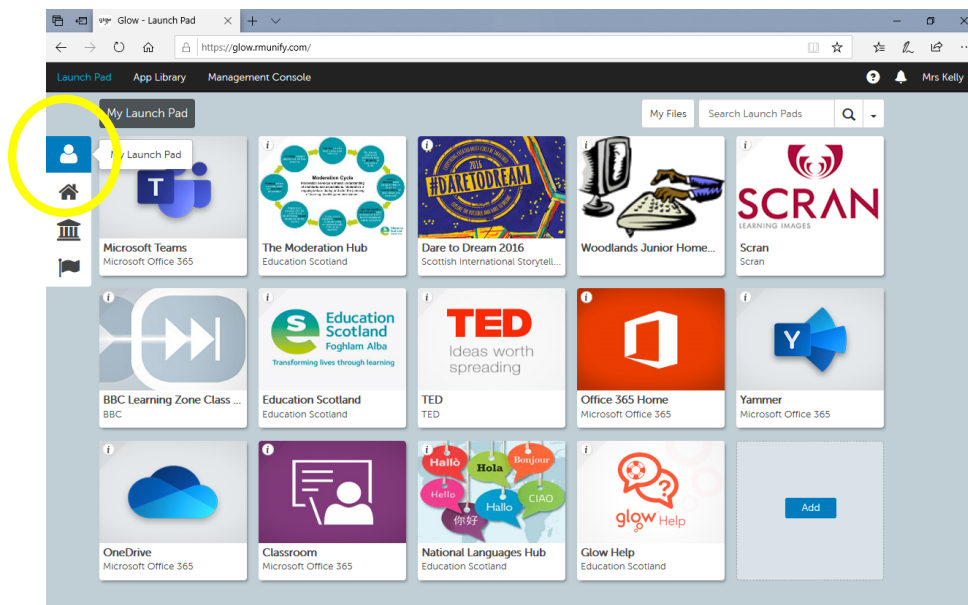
Glow - Launch Pad

https://glow.rmunify.com/

Launch Pad App Library Management Console Mrs Kelly

My Launch Pad

My Files Search Launch Pads

My Launch Pad

T
Microsoft Teams
Microsoft Office 365

Moderation Cycle
The Moderation Hub
Education Scotland

#DARETODREAM
2016
Dare to Dream 2016
Scottish International Storytell...

Woodlands Junior Home...

SCRAN
LEARNING IMAGES
Scran
Scran

BBC Learning Zone Class ...
BBC

Education Scotland
Foghlam Alba
Transforming lives through learning
Education Scotland
Education Scotland

TED
Ideas worth spreading
TED
TED

Office 365 Home
Microsoft Office 365

Y
Yammer
Microsoft Office 365

OneDrive
Microsoft Office 365

Classroom
Microsoft Office 365

Hallò
Hola
Bonjour
Hello
Hallo
CIAO
你好
National Languages Hub
Education Scotland

glow Help
Glow Help
Education Scotland

Add